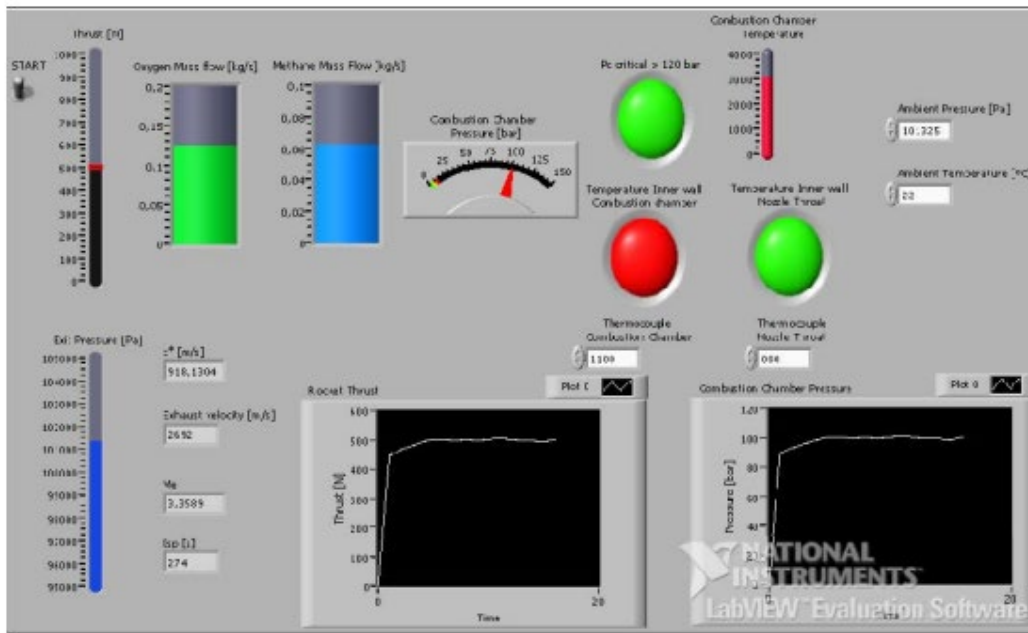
START

Thrust [N]
1000
900
800
700
600
500
400
300
200
100
0

Oxygen Mass flow [kg/s]
0,2
0,15
0,1
0,05
0

Methane Mass Flow [kg/s]
0,1
0,08
0,06
0,04
0,02
0

Combustion Chamber Pressure [bar]
0 25 50 75 100 125 150

Pc critical > 120 bar

Combustion Chamber Temperature
4000
3000
2000
1000
0

Ambient Pressure [Pa]
10.325

Ambient Temperature [°C]
20

Temperature Inner wall Combustion chamber

Temperature Inner wall Nozzle Throat

Thermocouple Combustion Chamber
1100

Thermocouple Nozzle Throat
800

Exit Pressure [Pa]
104000
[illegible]
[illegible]
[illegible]
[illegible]
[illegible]
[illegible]
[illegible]
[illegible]
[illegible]
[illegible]

c* [m/s]
918,1304

Exhaust velocity [m/s]
2692

Ma
3,3589

Isp [s]
274

Rocket Thrust
Plot 0
600
500
400
300
200
100
0
Thrust [N]
0
20
Time

Combustion Chamber Pressure
Plot 0
120
100
80
60
40
20
0
Pressure [bar]
0
20
Time

NATIONAL INSTRUMENTS
LabVIEW Evaluation Software